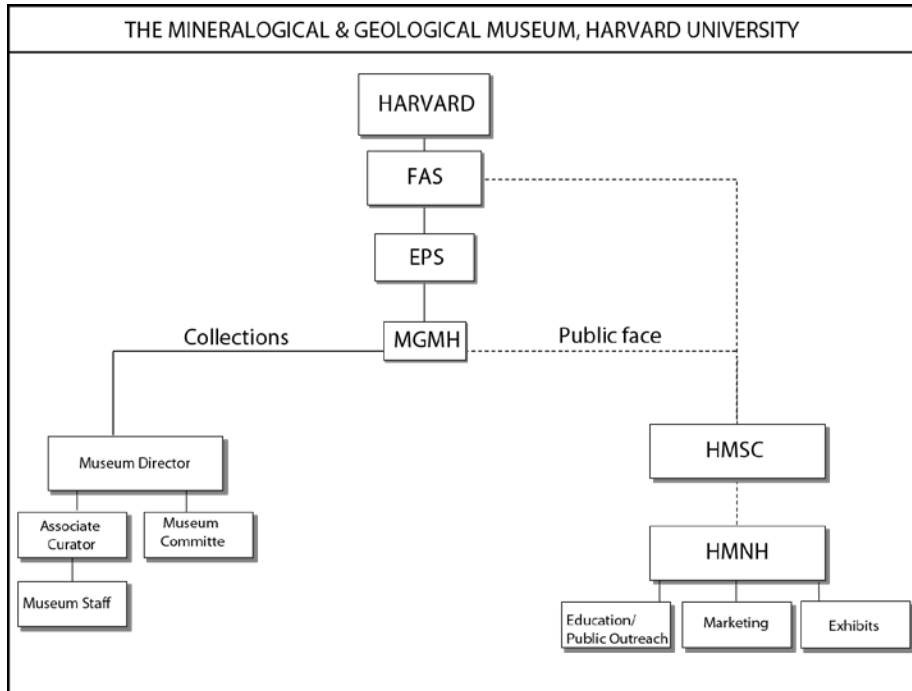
THE MINERALOGICAL & GEOLOGICAL MUSEUM, HARVARD UNIVERSITY

HARVARD

FAS

EPS

Collections

MGMH

Public face

Museum Director

Associate Curator

Museum Committe

Museum Staff

HMSC

HMNH

Education/ Public Outreach

Marketing

Exhibits